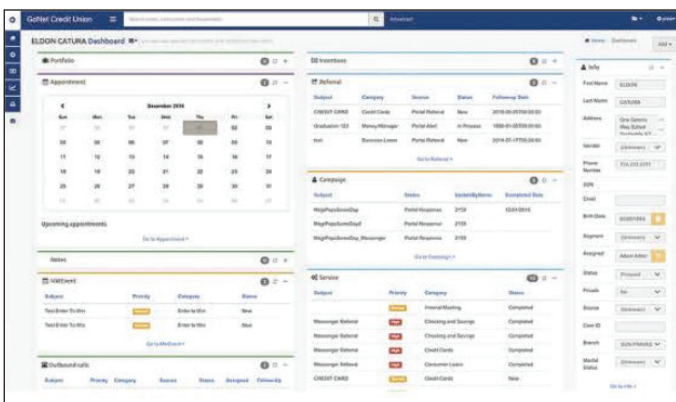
GoNet Credit Union

Advanced

ELDON CATURA Dashboard

Home Dashboard

Add

Portfolio

Appointment

December 2016

| Sun | Mon | Tue | Wed | Thu | Fri | Sat |
|---|---|---|---|---|---|---|
| 27 | 28 | 29 | 30 | 01 | 02 | 03 |
| 04 | 05 | 06 | 07 | 08 | 09 | 10 |
| 11 | 12 | 13 | 14 | 15 | 16 | 17 |
| 18 | 19 | 20 | 21 | 22 | 23 | 24 |
| 25 | 26 | 27 | 28 | 29 | 30 | 31 |
| 01 | 02 | 03 | 04 | 05 | 06 | 07 |

Upcoming appointments

Go to Appointment

Notes

VisitEvent

| Subject | Priority | Category | Status |
|---|---|---|---|
| Test Enter To this | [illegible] | Enter to this | New |
| Test Enter To this | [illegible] | Enter to this | New |

Go to MeEvent

Outbound calls

| Subject | Priority | Category | Source | Status | Assigned | Followdy |
|---|---|---|---|---|---|---|

Incentives

Referral

| Subject | Category | Source | Status | Followup Date |
|---|---|---|---|---|
| CREDIT CARD | Credit Cards | Portal Referral | New | 2016-05-05T00:00:00 |
| Graduation 123 | Money Manager | Portal Alert | In Process | 1900-01-05T00:00:00 |
| test | Business Loans | Portal Referral | New | 2014-01-17T00:00:00 |

Go to Referral

Campaign

| Subject | Status | SentByMemo | Completed Date |
|---|---|---|---|
| MsgsPaysSomeDay | Portal Response | 2151 | 12/31/2015 |
| MsgsPaysSomeDay2 | Portal Response | 2155 | |
| MsgsPaysSomeDay_Messenger | Portal Response | 2155 | |

Go to Campaign

Service

| Subject | Priority | Category | Status |
|---|---|---|---|
| | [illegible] | Internal Meeting | Completed |
| Messenger Referral | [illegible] | Checking and Savings | Completed |
| Messenger Referral | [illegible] | Checking and Savings | Completed |
| Messenger Referral | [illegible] | Credit Cards | Completed |
| Messenger Referral | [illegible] | Consumer Loans | Completed |
| CREDIT CARD | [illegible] | Credit Cards | New |

Info

First Name ELDON

Last Name CATURA

Address One Generic Way Suburb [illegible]

Gender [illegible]

Phone Number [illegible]

SSN

Email

Birth Date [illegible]

Segment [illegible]

Assigned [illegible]

Status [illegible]

Private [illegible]

Source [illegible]

Core ID

Branch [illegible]

Marital Status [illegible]

Go to Info